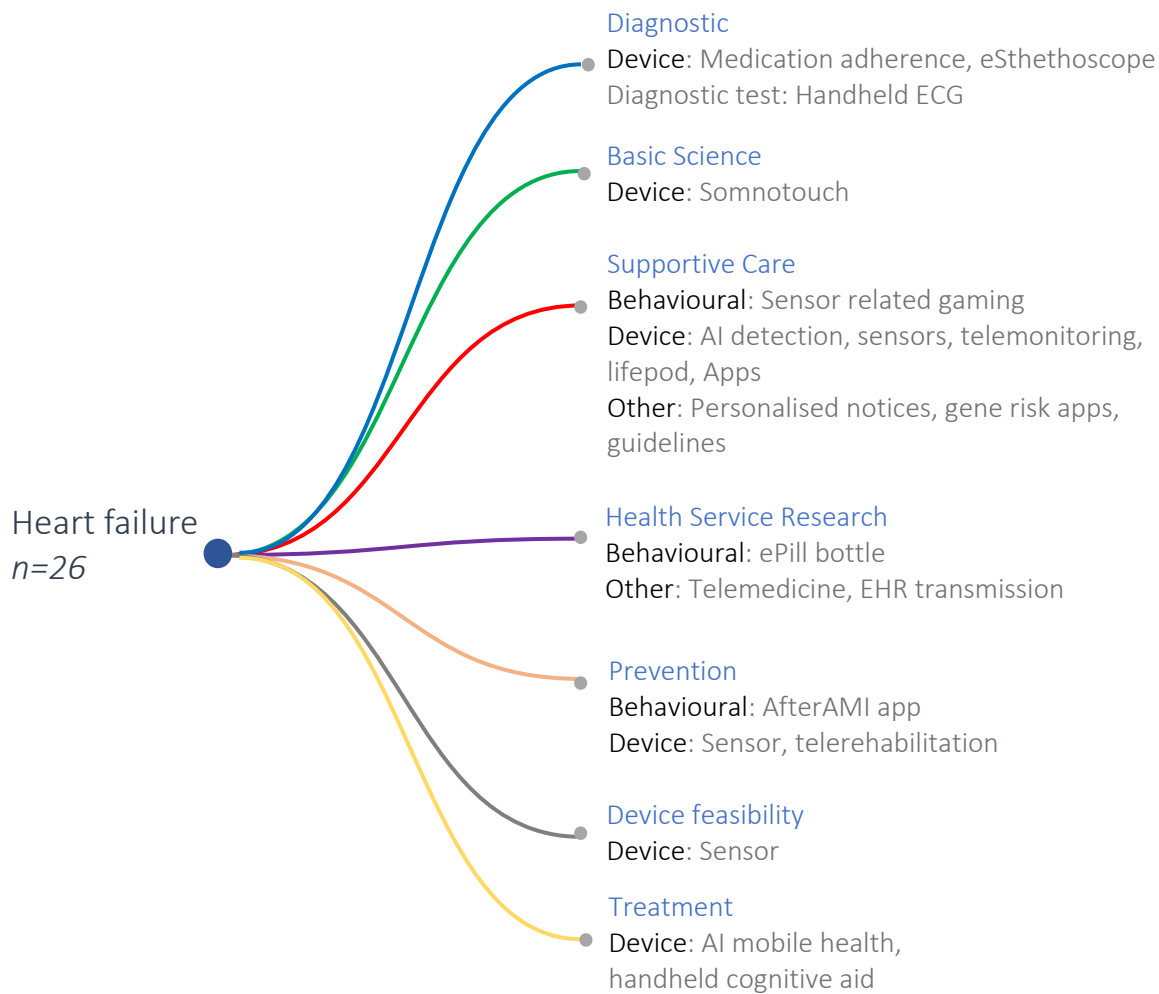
Heart failure
n=26

Diagnostic
Device: Medication adherence, eSthethoscope
Diagnostic test: Handheld ECG

Basic Science
Device: Somnotouch

Supportive Care
Behavioural: Sensor related gaming
Device: AI detection, sensors, telemonitoring, lifepod, Apps
Other: Personalised notices, gene risk apps, guidelines

Health Service Research
Behavioural: ePill bottle
Other: Telemedicine, EHR transmission

Prevention
Behavioural: AfterAMI app
Device: Sensor, telerehabilitation

Device feasibility
Device: Sensor

Treatment
Device: AI mobile health, handheld cognitive aid